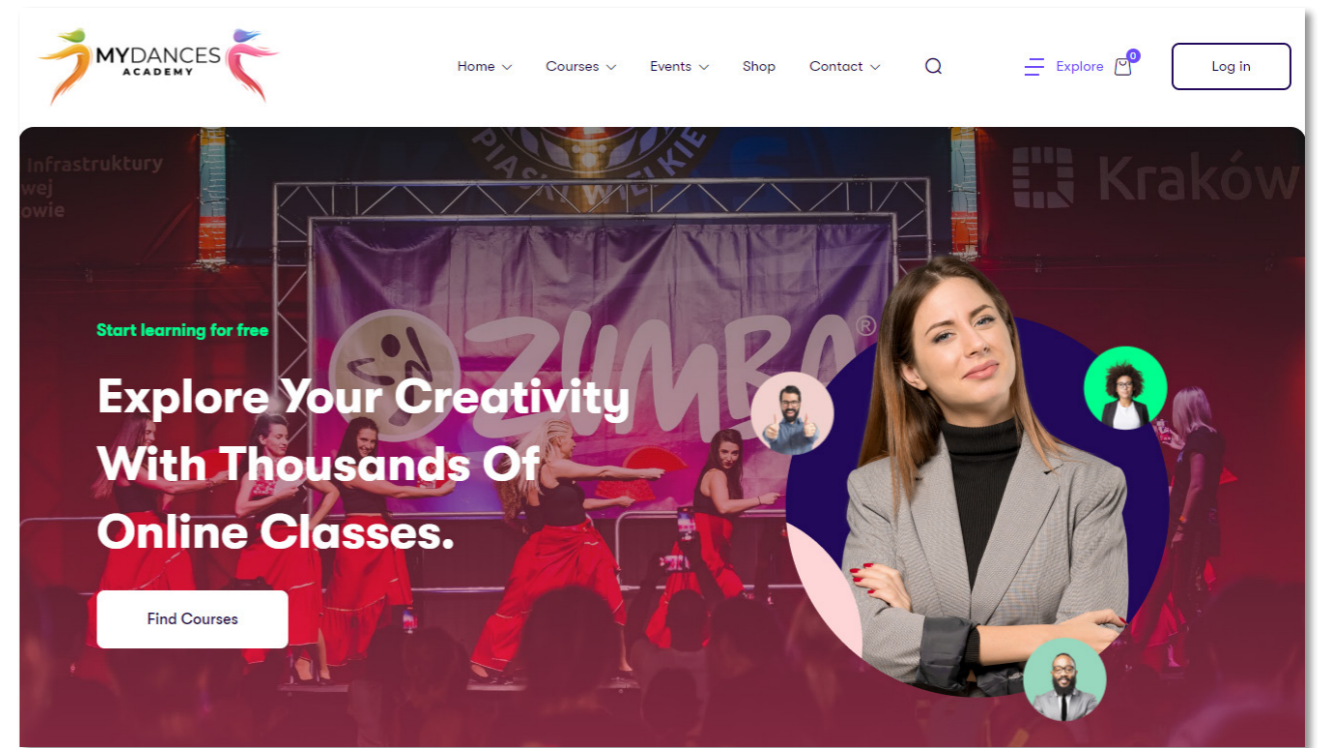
MYDANCES ACADEMY

Home Courses Events Shop Contact

Explore 0 Log in

Infrastruktury
wej
owie

PIASKI WIELKIE

Kraków

ZUMBA®

Start learning for free

Explore Your Creativity With Thousands Of Online Classes.

Find Courses